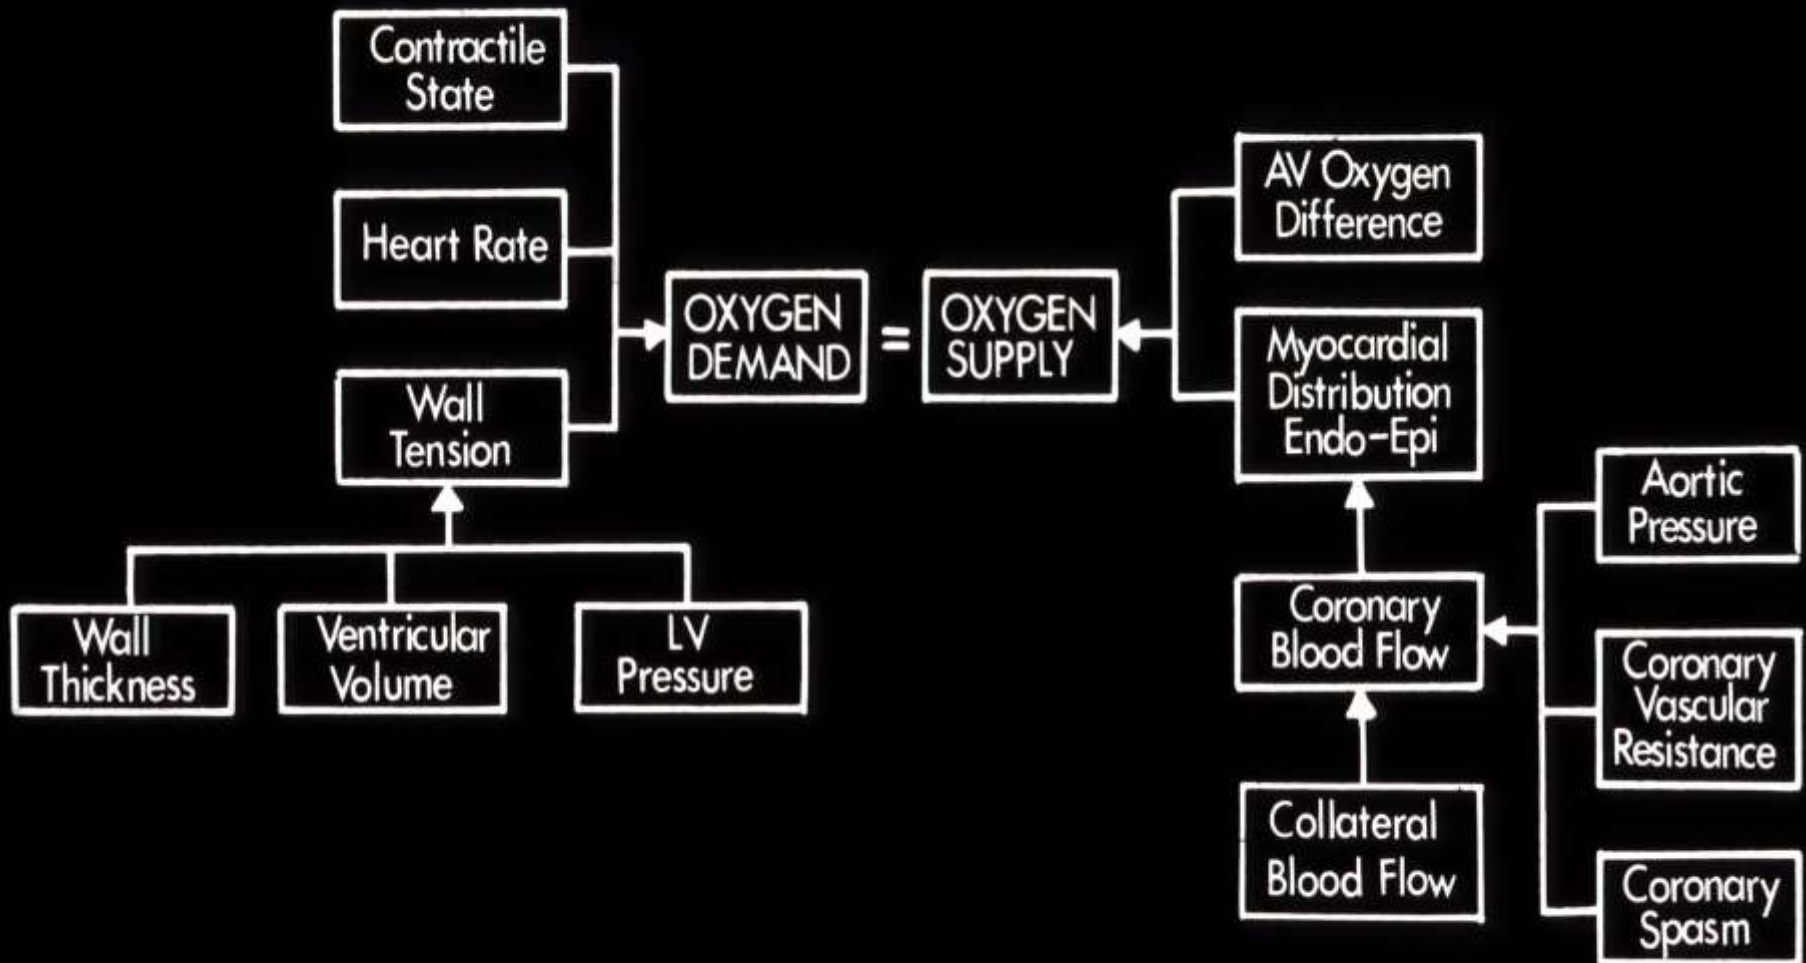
Contractile State

Heart Rate

Wall Tension

Wall Thickness

Ventricular Volume

LV Pressure

OXYGEN DEMAND = OXYGEN SUPPLY

AV Oxygen Difference

Myocardial Distribution Endo-Epi

Coronary Blood Flow

Collateral Blood Flow

Aortic Pressure

Coronary Vascular Resistance

Coronary Spasm